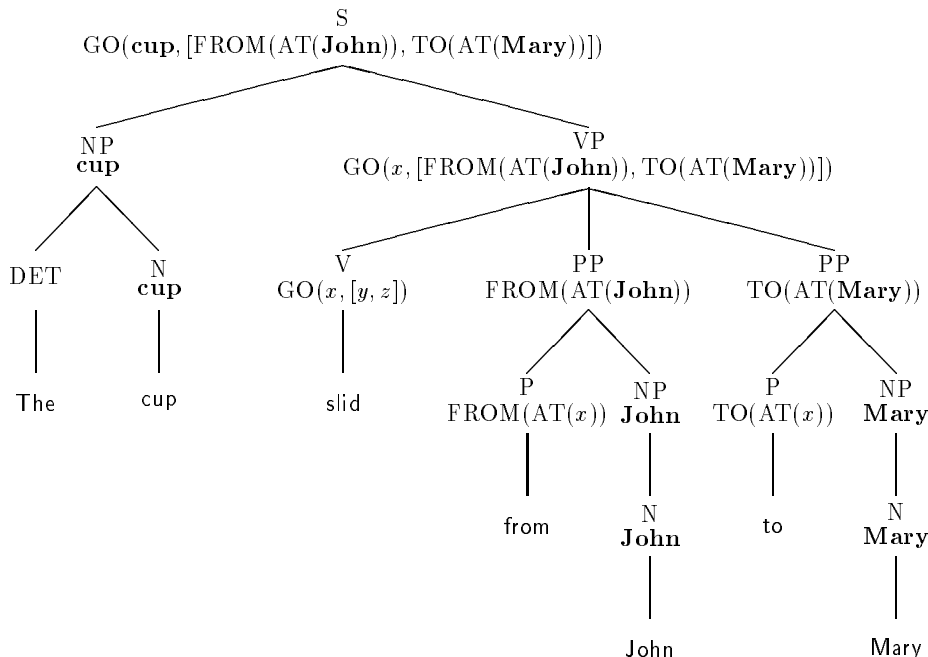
S
GO(**cup**, [FROM(AT(**John**)), TO(AT(**Mary**))])

NP
**cup**

VP
GO($x$, [FROM(AT(**John**)), TO(AT(**Mary**))])

DET

N
**cup**

V
GO($x$, [$y$, $z$])

PP
FROM(AT(**John**))

PP
TO(AT(**Mary**))

The

cup

slid

P
FROM(AT($x$))

NP
**John**

P
TO(AT($x$))

NP
**Mary**

from

N
**John**

to

N
**Mary**

John

Mary